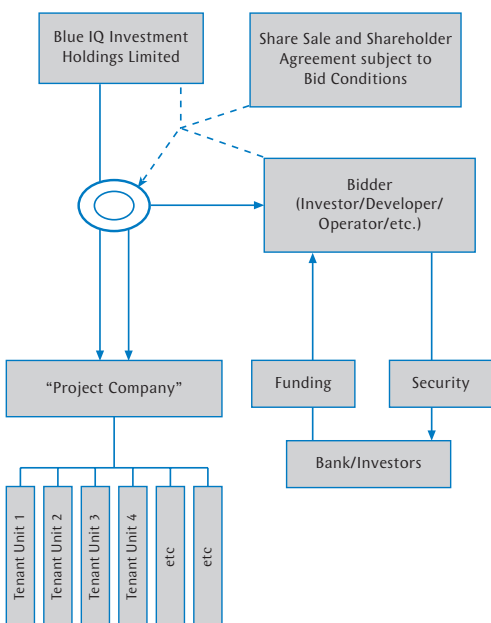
Blue IQ Investment Holdings Limited

Share Sale and Shareholder Agreement subject to Bid Conditions

Bidder (Investor/Developer/ Operator/etc.)

"Project Company"

Funding

Security

Bank/Investors

Tenant Unit 1

Tenant Unit 2

Tenant Unit 3

Tenant Unit 4

etc

etc